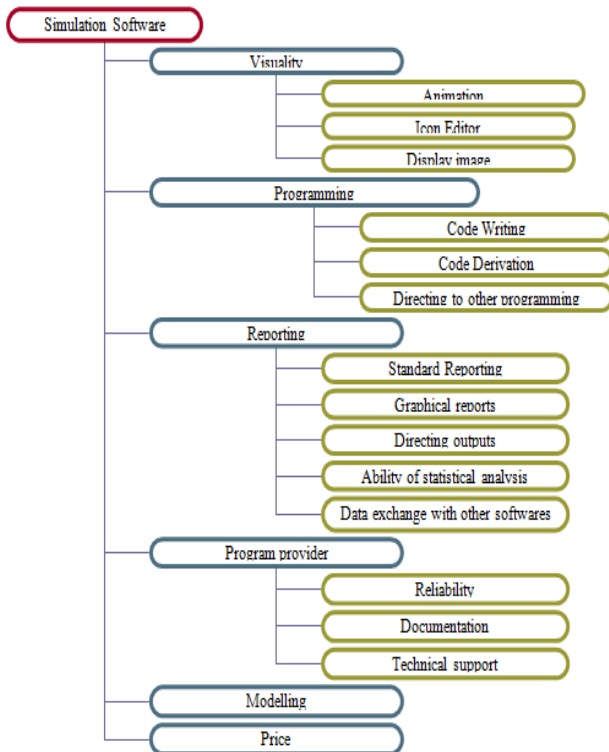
Simulation Software

Visuality

Animation

Icon Editor

Display image

Programming

Code Writing

Code Derivation

Directing to other programming

Reporting

Standard Reporting

Graphical reports

Directing outputs

Ability of statistical analysis

Data exchange with other softwares

Program provider

Reliability

Documentation

Technical support

Modelling

Price